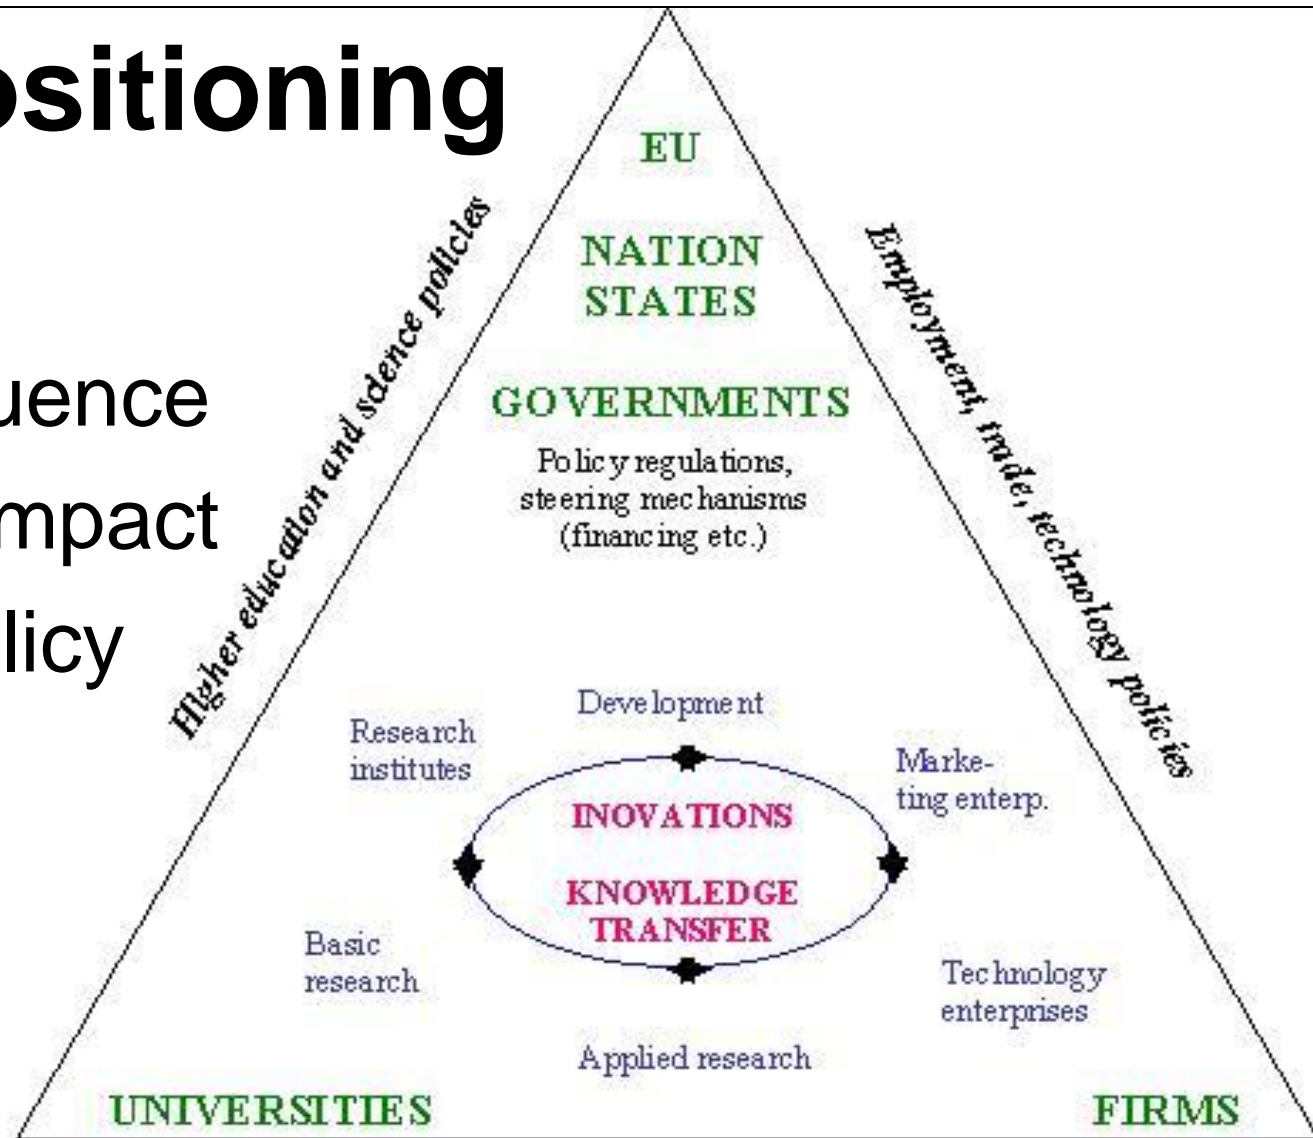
ositioning

uence
mpact
licy

EU

NATION
STATES

GOVERNMENTS

Policy regulations, steering mechanisms (financing etc.)

Higher education and science policies

Employment, trade, technology policies

Development

Research institutes

Marketing enterp.

INOVATIONS

KNOWLEDGE
TRANSFER

Basic research

Technology enterprises

Applied research

UNIVERSITIES

FIRMS